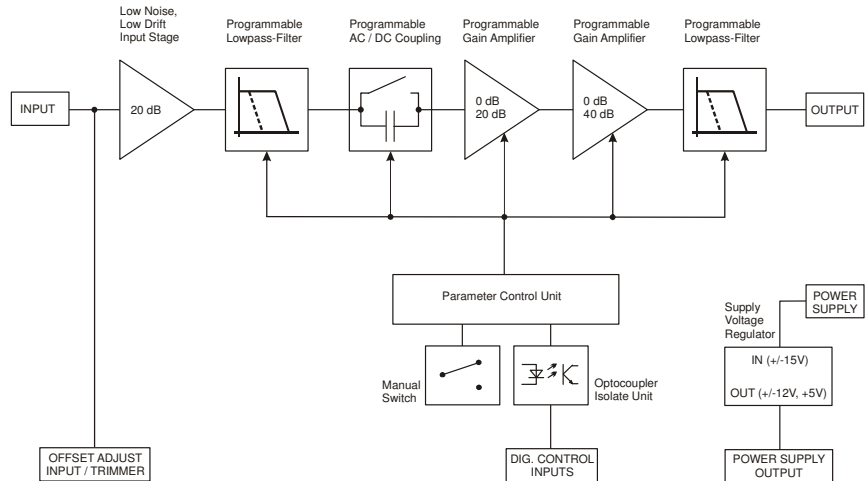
Low Noise, Low Drift Input Stage

Programmable Lowpass-Filter

Programmable AC / DC Coupling

Programmable Gain Amplifier

Programmable Gain Amplifier

Programmable Lowpass-Filter

INPUT

20 dB

0 dB
20 dB

0 dB
40 dB

OUTPUT

Parameter Control Unit

Manual Switch

Optocoupler Isolate Unit

Supply Voltage Regulator

POWER SUPPLY

IN (+/-15V)

OUT (+/-12V, +5V)

OFFSET ADJUST INPUT / TRIMMER

DIG. CONTROL INPUTS

POWER SUPPLY OUTPUT